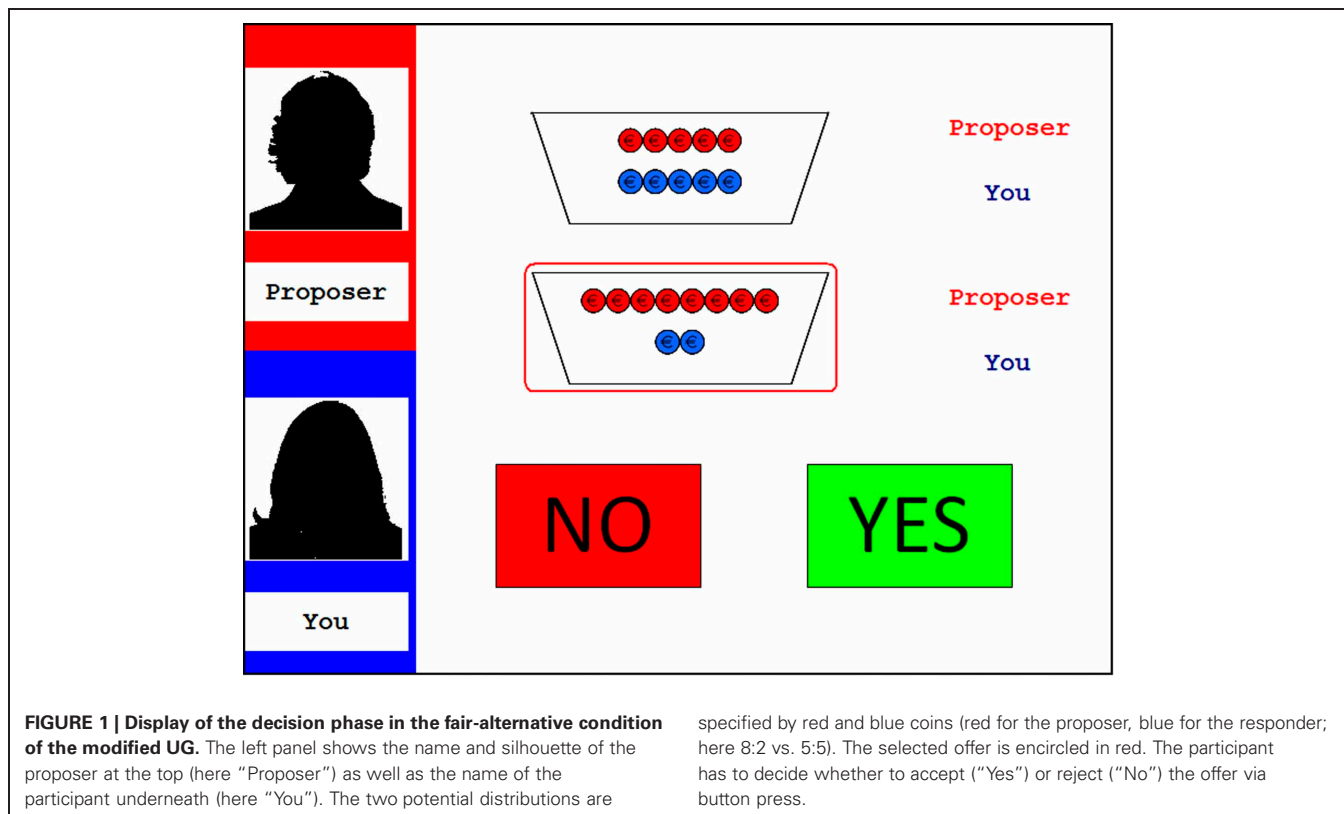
Proposer

You

€€€€€
€€€€€

Proposer

You

€€€€€€€€
€€

Proposer

You

NO

YES

**FIGURE 1 | Display of the decision phase in the fair-alternative condition of the modified UG.** The left panel shows the name and silhouette of the proposer at the top (here "Proposer") as well as the name of the participant underneath (here "You"). The two potential distributions are specified by red and blue coins (red for the proposer, blue for the responder; here 8:2 vs. 5:5). The selected offer is encircled in red. The participant has to decide whether to accept ("Yes") or reject ("No") the offer via button press.